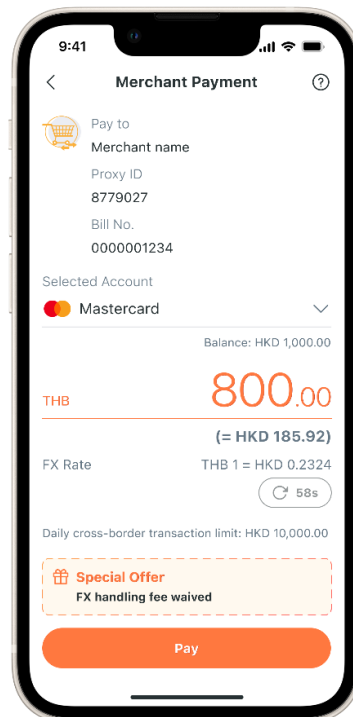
9:41

Merchant Payment

Pay to
Merchant name
Proxy ID
8779027
Bill No.
0000001234

Selected Account
Mastercard

Balance: HKD 1,000.00

THB 800.00

(= HKD 185.92)

FX Rate THB 1 = HKD 0.2324

58s

Daily cross-border transaction limit: HKD 10,000.00

Special Offer
FX handling fee waived

Pay